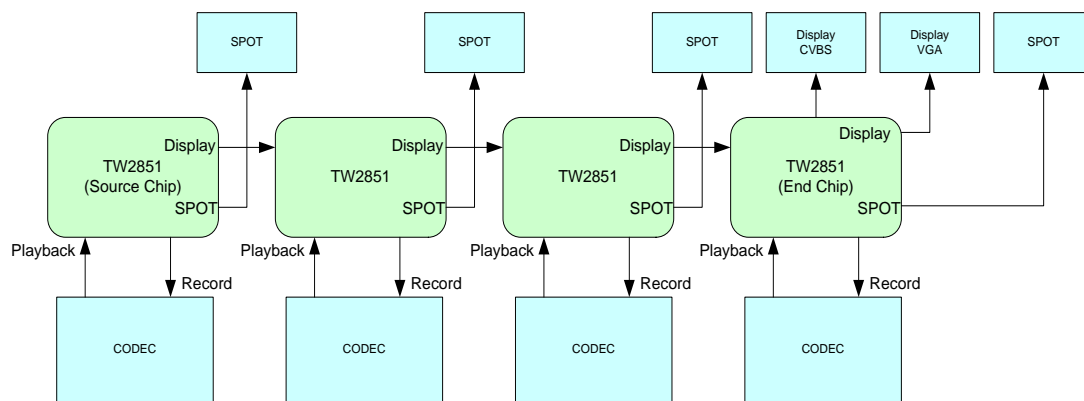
SPOT

SPOT

SPOT

Display CVBS

Display VGA

SPOT

Display
TW2851
(Source Chip)
SPOT

Display
TW2851
SPOT

Display
TW2851
SPOT

Display
TW2851
(End Chip)
SPOT

Playback
Record

Playback
Record

Playback
Record

Playback
Record

CODEC

CODEC

CODEC

CODEC